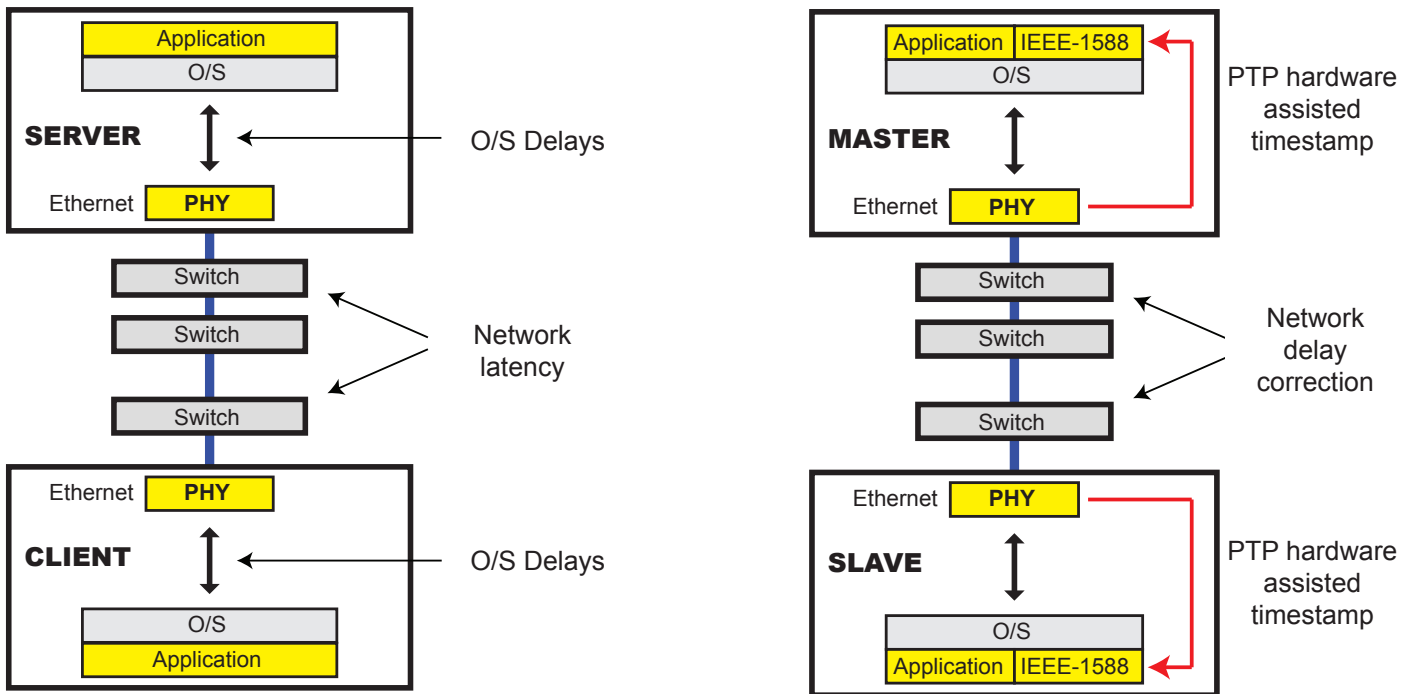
Application
O/S
SERVER
O/S Delays
Ethernet PHY
Switch
Switch
Network latency
Switch
Ethernet PHY
CLIENT
O/S Delays
O/S
Application

Application IEEE-1588
O/S
PTP hardware assisted timestamp
MASTER
Ethernet PHY
Switch
Switch
Network delay correction
Switch
Ethernet PHY
SLAVE
PTP hardware assisted timestamp
O/S
Application IEEE-1588